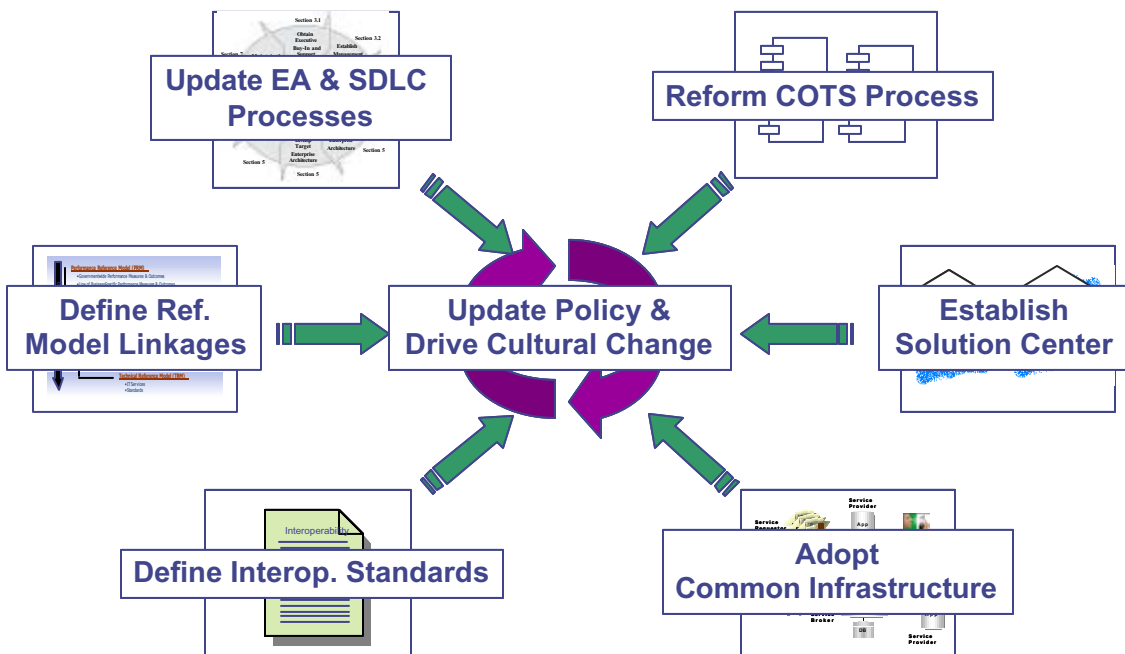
Section 3.1
Section 3.2
Section 2
Obtain Executive Buy-In and Support
Establish Management
Update EA & SDLC Processes
Develop Target Enterprise Architecture
Architecture
Section 5
Section 5
Section 5

Reform COTS Process

Performance Reference Model (PRM)
•Government-wide Performance Measures & Outcomes
•Line of Business-Specific Performance Measures & Outcomes
Define Ref. Model Linkages
Technical Reference Model (TRM)
•IT Services
•Standards

Update Policy & Drive Cultural Change

Establish Solution Center

Interoperability
Define Interop. Standards

Service Provider
Service Requestor
App
Adopt Common Infrastructure
Service Broker
DB
App
Service Provider